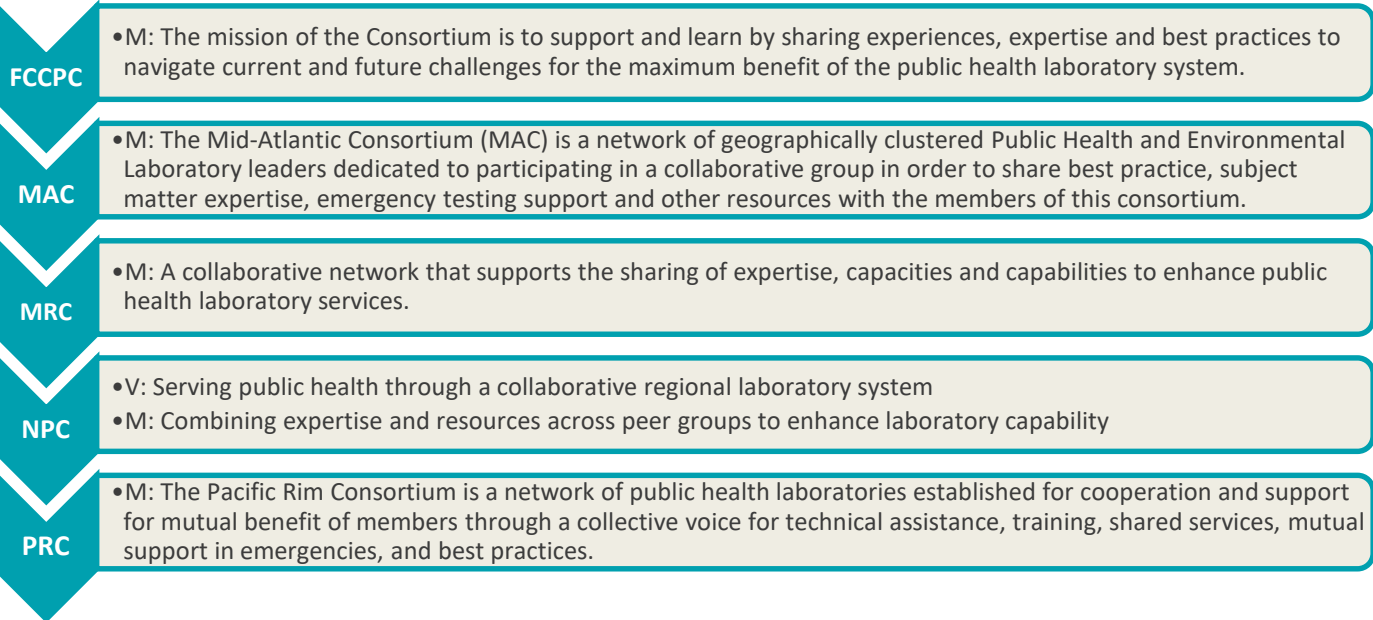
FCCPC

•M: The mission of the Consortium is to support and learn by sharing experiences, expertise and best practices to navigate current and future challenges for the maximum benefit of the public health laboratory system.

MAC

•M: The Mid-Atlantic Consortium (MAC) is a network of geographically clustered Public Health and Environmental Laboratory leaders dedicated to participating in a collaborative group in order to share best practice, subject matter expertise, emergency testing support and other resources with the members of this consortium.

MRC

•M: A collaborative network that supports the sharing of expertise, capacities and capabilities to enhance public health laboratory services.

NPC

•V: Serving public health through a collaborative regional laboratory system

•M: Combining expertise and resources across peer groups to enhance laboratory capability

PRC

•M: The Pacific Rim Consortium is a network of public health laboratories established for cooperation and support for mutual benefit of members through a collective voice for technical assistance, training, shared services, mutual support in emergencies, and best practices.